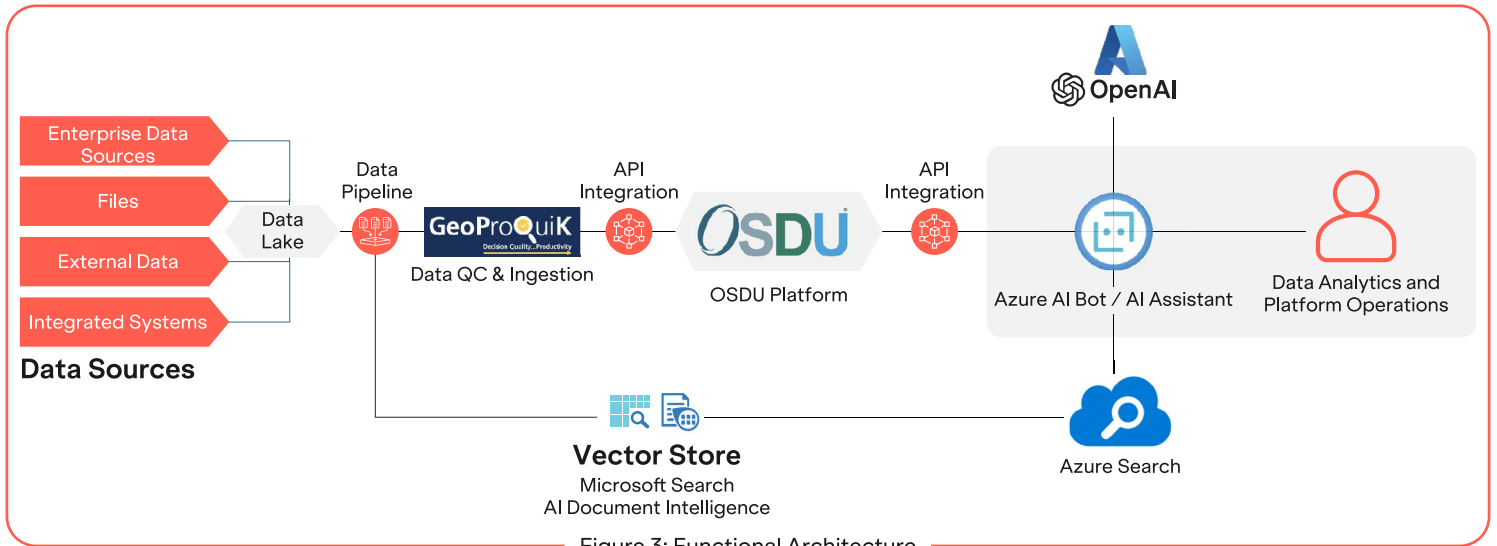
OpenAI

Enterprise Data Sources

Files

External Data

Integrated Systems

Data Sources

Data Lake

Data Pipeline

GeoProQuiK
Decision Quality...Productivity

Data QC & Ingestion

API Integration

OSDU

OSDU Platform

API Integration

Azure AI Bot / AI Assistant

Data Analytics and Platform Operations

Vector Store
Microsoft Search
AI Document Intelligence

Azure Search

Figure 3: Functional Architecture